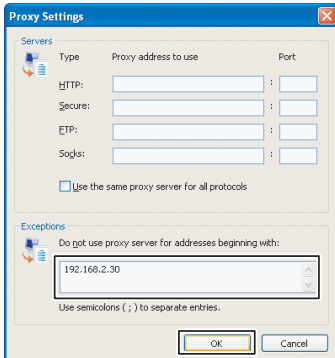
Proxy Settings

Servers

Type Proxy address to use Port

HTTP: :

Secure: :

FTP: :

Socks: :

Use the same proxy server for all protocols

Exceptions

Do not use proxy server for addresses beginning with:

192.168.2.30

Use semicolons ( ; ) to separate entries.

OK Cancel